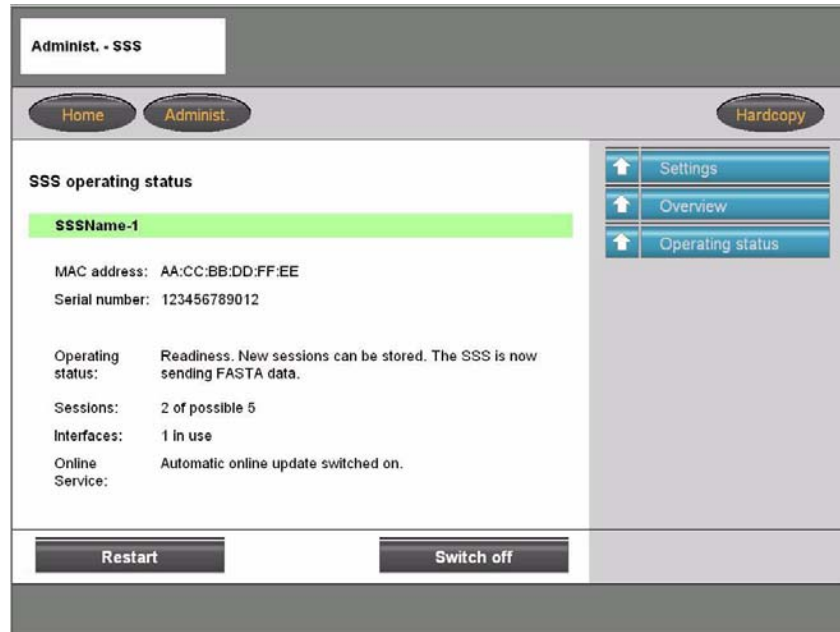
Administ. - SSS

Home Administ. Hardcopy

SSS operating status

SSSName-1

MAC address: AA:CC:BB:DD:FF:EE

Serial number: 123456789012

Operating status: Readiness. New sessions can be stored. The SSS is now sending FASTA data.

Sessions: 2 of possible 5

Interfaces: 1 in use

Online Service: Automatic online update switched on.

Settings

Overview

Operating status

Restart

Switch off